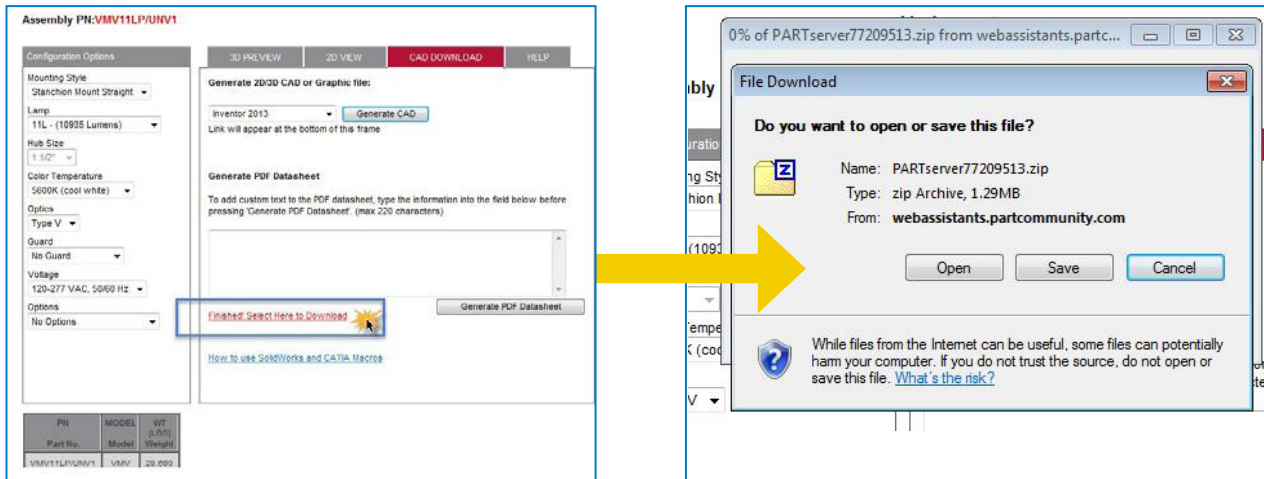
Assembly PN:VMV11LP/UNV1

Configuration Options

Mounting Style
Stanchion Mount Straight

Lamp
11L - (10935 Lumens)

Hub Size
1 1/2"

Color Temperature
5600K (cool white)

Optics
Type V

Guard
No Guard

Voltage
120-277 VAC, 50/60 Hz

Options
No Options

3D PREVIEW | 2D VIEW | CAD DOWNLOAD | HELP

Generate 2D/3D CAD or Graphic file:

Inventor 2013
Generate CAD
Link will appear at the bottom of this frame

Generate PDF Datasheet

To add custom text to the PDF datasheet, type the information into the field below before pressing 'Generate PDF Datasheet'. (max 220 characters)

Generate PDF Datasheet

Finished! Select Here to Download

How to use SolidWorks and CATIA Macros

| PN Part No. | MODEL Model | WT (LBS) Weight |
|---|---|---|
| VMV11LP/UNV1 | VMV | 28.600 |

0% of PARTserver77209513.zip from webassistants.partc...

mbly

uratio
ng Sty
hion
(1093
Tempe
K (coo
V

File Download

Do you want to open or save this file?

Name: PARTserver77209513.zip
Type: zip Archive, 1.29MB
From: webassistants.partcommunity.com

Open | Save | Cancel

While files from the Internet can be useful, some files can potentially harm your computer. If you do not trust the source, do not open or save this file. What's the risk?